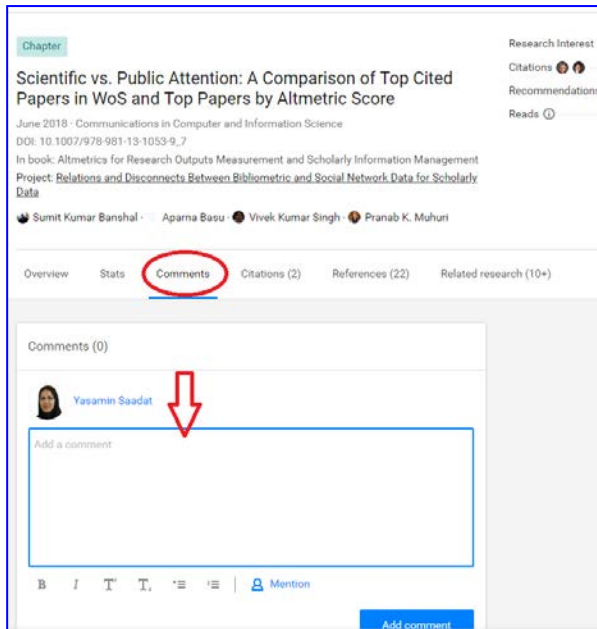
Chapter

Scientific vs. Public Attention: A Comparison of Top Cited Papers in WoS and Top Papers by Altmetric Score

June 2018 · Communications in Computer and Information Science

DOI: 10.1007/978-981-13-1053-9_7

In book: Altmetrics for Research Outputs Measurement and Scholarly Information Management

Project: Relations and Disconnects Between Bibliometric and Social Network Data for Scholarly Data

Sumit Kumar Banshal · Aparna Basu · Vivek Kumar Singh · Pranab K. Muhuri

Research Interest

Citations

Recommendations

Reads

Overview Stats Comments Citations (2) References (22) Related research (10+)

Comments (0)

Yasamin Saadat

Add a comment

B I T T Mention

Add comment